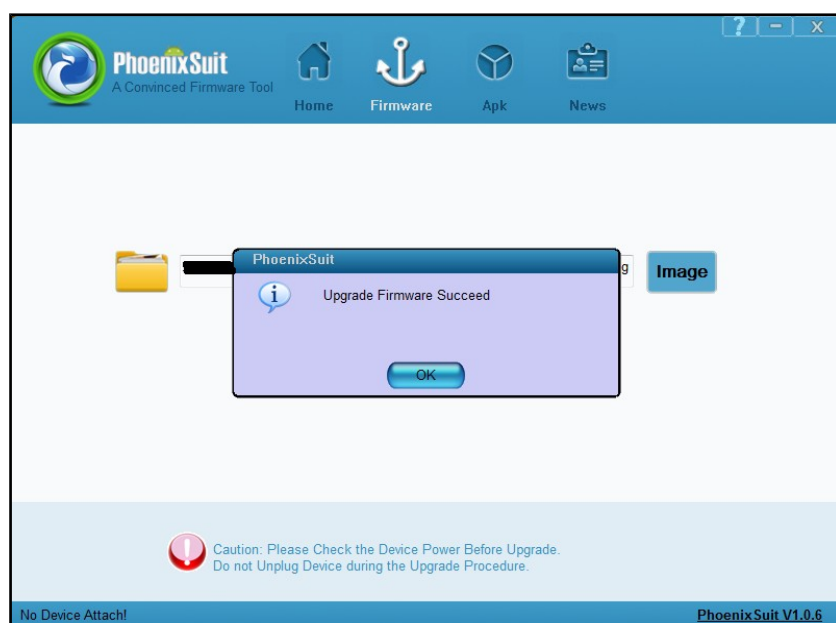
PhoenixSuit
A Convinced Firmware Tool

Home Firmware Apk News

? - X

g

Image

PhoenixSuit

Upgrade Firmware Succeed

OK

Caution: Please Check the Device Power Before Upgrade.
Do not Unplug Device during the Upgrade Procedure.

No Device Attach!

PhoenixSuit V1.0.6